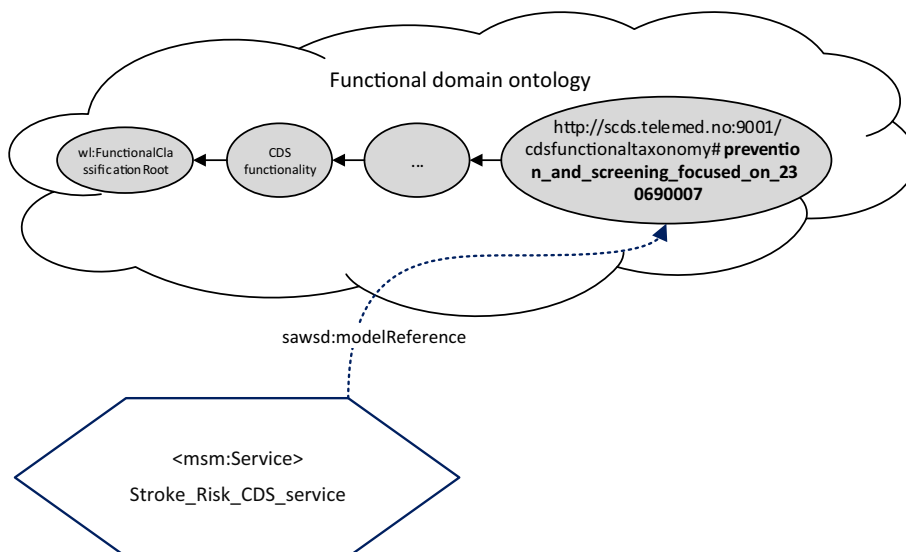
Functional domain ontology

wl:FunctionalClassification Root

CDS functionality

...

http://scds.telemed.no:9001/cdsfunctionaltaxonomy#**prevention_and_screening_focused_on_230690007**

sawsd:modelReference

<msm:Service>

Stroke_Risk_CDS_service